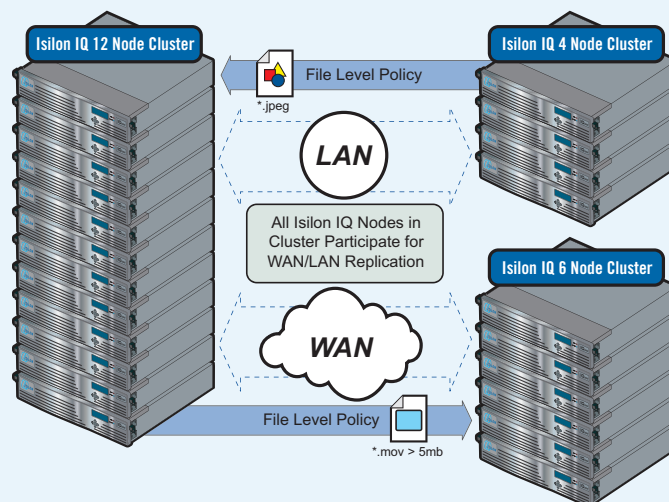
Isilon IQ 12 Node Cluster

Isilon IQ 4 Node Cluster

File Level Policy

*.jpeg

LAN

All Isilon IQ Nodes in Cluster Participate for WAN/LAN Replication

Isilon IQ 6 Node Cluster

WAN

File Level Policy

*.mov > 5mb